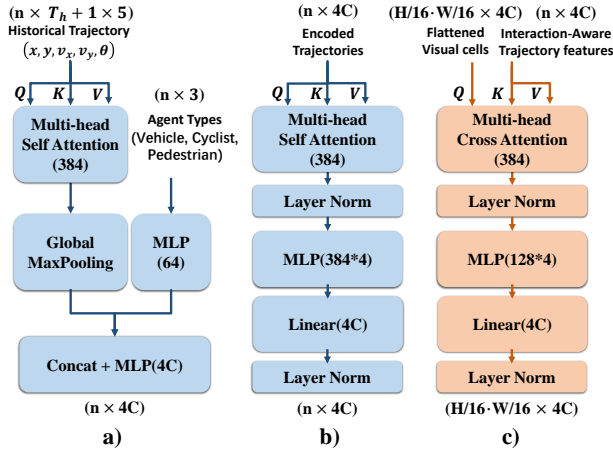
$(\mathbf{n} \times T_h + 1 \times 5)$
Historical Trajectory
$(x, y, v_x, v_y, \theta)$

Q K V

Multi-head Self Attention (384)

$(\mathbf{n} \times 3)$
Agent Types (Vehicle, Cyclist, Pedestrian)

Global MaxPooling

MLP (64)

Concat + MLP(4C)

$(\mathbf{n} \times 4\mathbf{C})$

a)

$(\mathbf{n} \times 4\mathbf{C})$
Encoded Trajectories

Q K V

Multi-head Self Attention (384)

Layer Norm

MLP(384*4)

Linear(4C)

Layer Norm

$(\mathbf{n} \times 4\mathbf{C})$

b)

$(\mathbf{H/16 \cdot W/16 \times 4C})$
Flattened Visual cells

$(\mathbf{n} \times 4\mathbf{C})$
Interaction-Aware Trajectory features

Q K V

Multi-head Cross Attention (384)

Layer Norm

MLP(128*4)

Linear(4C)

Layer Norm

$(\mathbf{H/16 \cdot W/16 \times 4C})$

c)